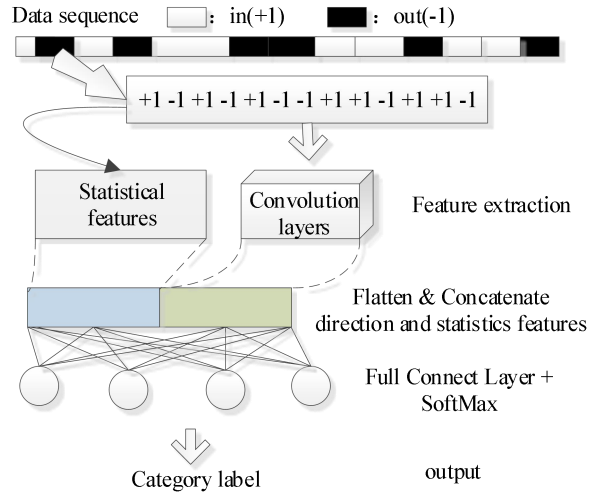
Data sequence : in(+1) : out(-1)

+1 -1 +1 -1 +1 -1 -1 +1 +1 -1 +1 +1 -1

Statistical features

Convolution layers

Feature extraction

Flatten & Concatenate direction and statistics features

Full Connect Layer + SoftMax

Category label

output